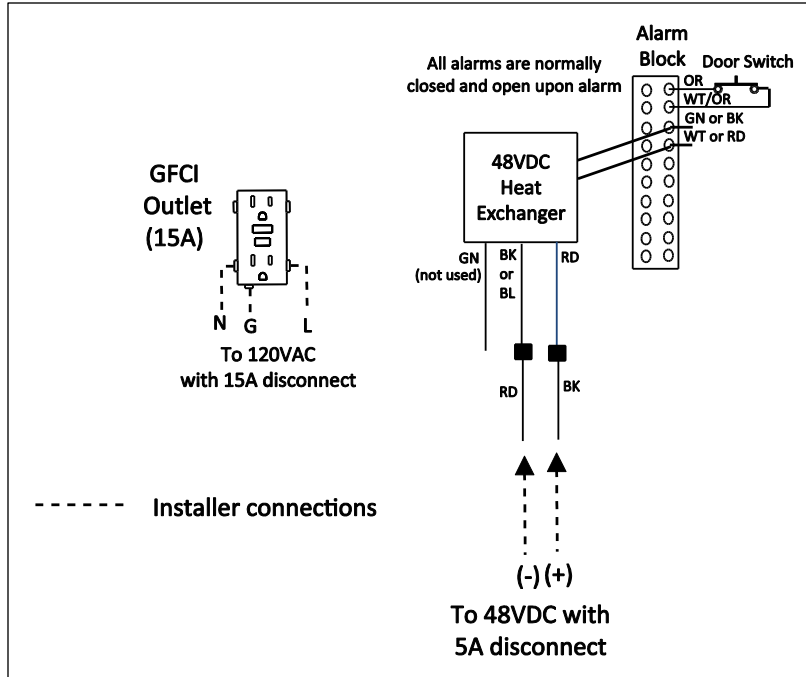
Alarm Block

All alarms are normally closed and open upon alarm

Door Switch

OR
WT/OR
GN or BK
WT or RD

48VDC Heat Exchanger

GFCI Outlet (15A)

N G L

To 120VAC with 15A disconnect

GN (not used)

BK or BL

RD

RD

BK

- - - - - - Installer connections

(-) (+)

To 48VDC with 5A disconnect